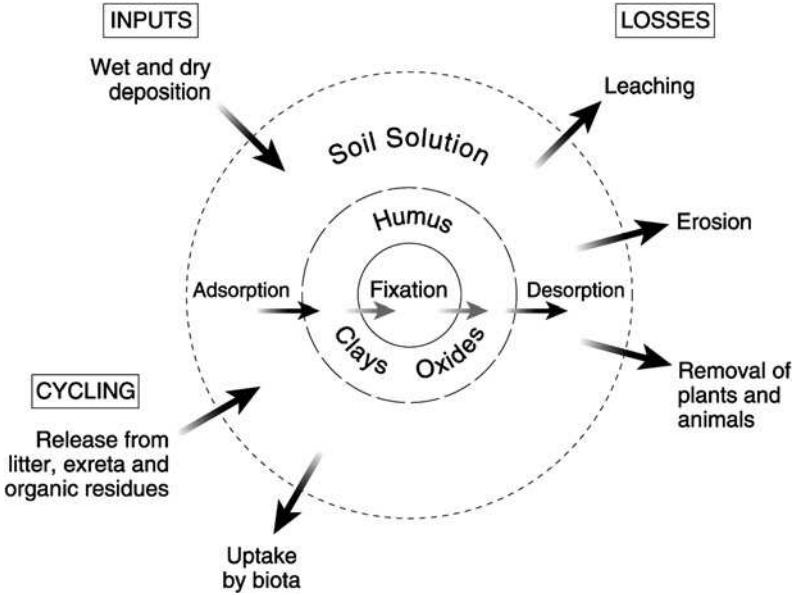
INPUTS

Wet and dry deposition

LOSSES

Leaching

Soil Solution

Humus

Erosion

Adsorption

Fixation

Desorption

Clays

Oxides

CYCLING

Removal of plants and animals

Release from litter, exreta and organic residues

Uptake by biota